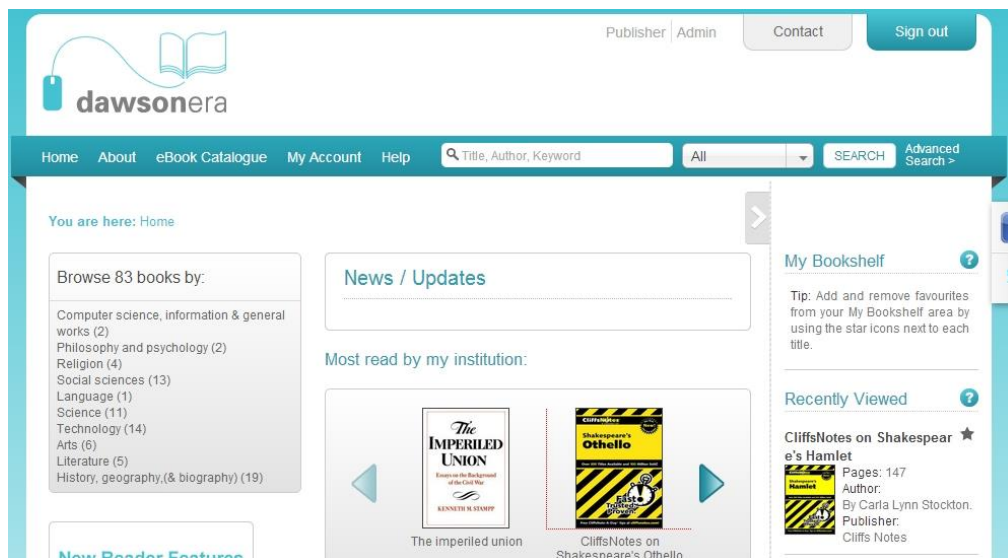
dawsonera

Publisher | Admin

Contact

Sign out

Home About eBook Catalogue My Account Help

Title, Author, Keyword

All

SEARCH

Advanced Search >

You are here: Home

Browse 83 books by:

Computer science, information & general works (2)
Philosophy and psychology (2)
Religion (4)
Social sciences (13)
Language (1)
Science (11)
Technology (14)
Arts (6)
Literature (5)
History, geography,(& biography) (19)

News / Updates

Most read by my institution:

The Imperiled Union
Essays on the Background of the Civil War
KENNETH M. STAMPP

The imperiled union

CliffsNotes
Shakespeare's Othello
Fast Trusted Proven

CliffsNotes on Shakespeare's Othello

My Bookshelf

Tip: Add and remove favourites from your My Bookshelf area by using the star icons next to each title.

Recently Viewed

CliffsNotes on Shakespeare's Hamlet

Shakespeare's Hamlet

Pages: 147
Author:
By Carla Lynn Stockton.
Publisher:
Cliffs Notes

New Reader Features